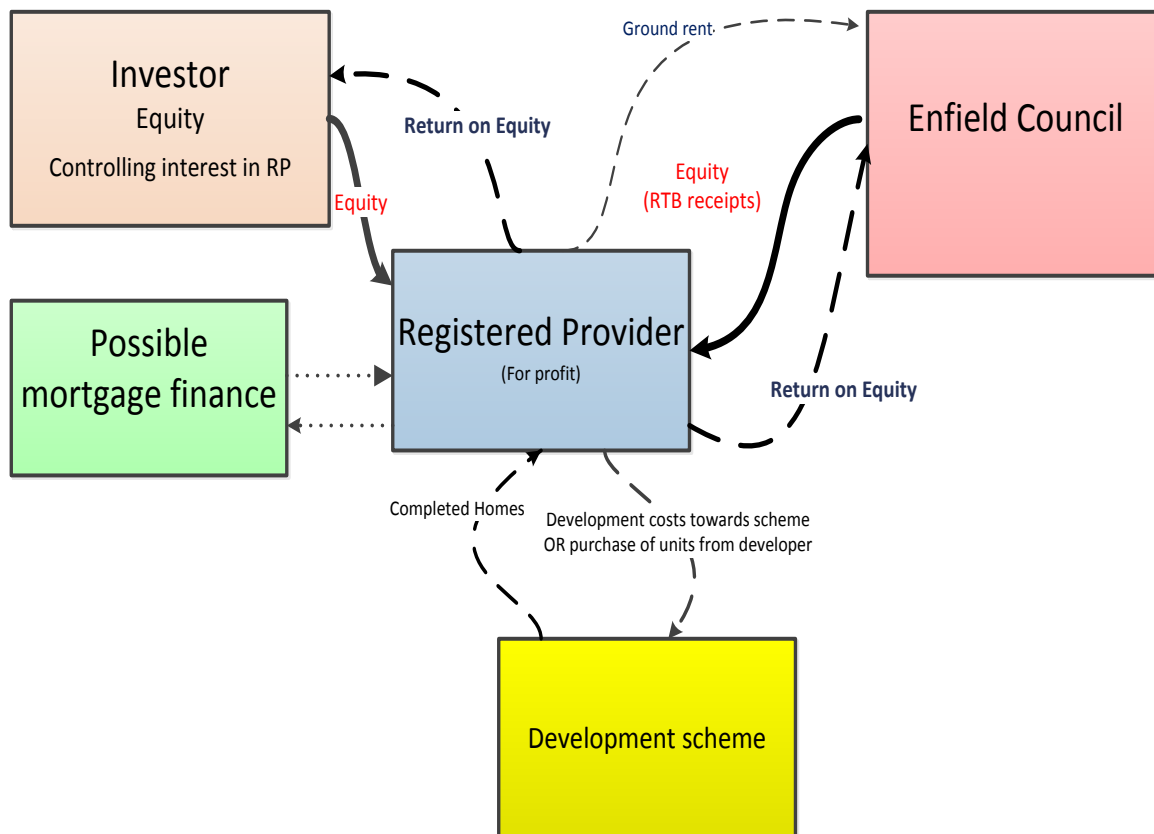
Investor
Equity
Controlling interest in RP

Ground rent

Return on Equity

Enfield Council

Equity

Equity
(RTB receipts)

Possible mortgage finance

Registered Provider
(For profit)

Return on Equity

Completed Homes

Development costs towards scheme
OR purchase of units from developer

Development scheme